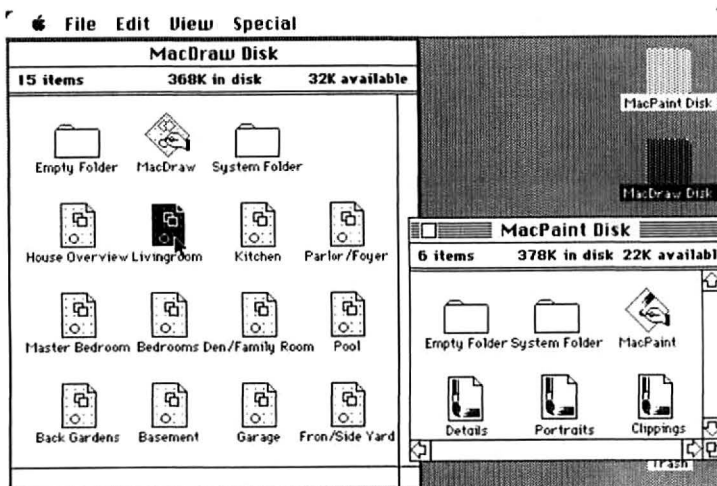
File Edit View Special

MacDraw Disk

15 items 368K in disk 32K available

Empty Folder MacDraw System Folder

House Overview Livingroom Kitchen Parlor/Foyer

Master Bedroom Bedrooms Den/Family Room Pool

Back Gardens Basement Garage Fron/Side Yard

MacPaint Disk

MacDraw Disk

MacPaint Disk

6 items 378K in disk 22K available

Empty Folder System Folder MacPaint

Details Portraits Clippings

Trash